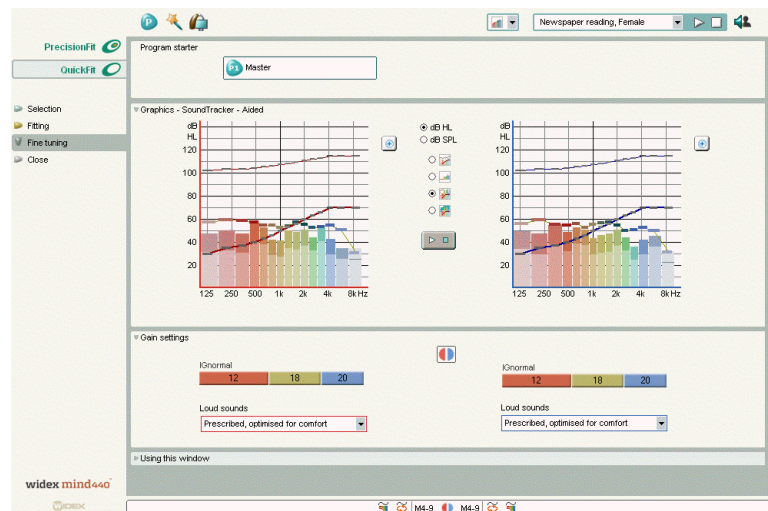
Newspaper reading, Female

PrecisionFit

QuickFit

Selection
Fitting
Fine tuning
Close

Program starter

Master

Graphics - SoundTracker - Aided

dB HL
120
100
80
60
40
20
125 250 500 1k 2k 4k 8k Hz

dB HL
dB SPL

dB HL
120
100
80
60
40
20
125 250 500 1k 2k 4k 8k Hz

Gain settings

IGnormal
| 12 | 18 | 20 |
|---|---|---|

Loud sounds
Prescribed, optimised for comfort

IGnormal
| 12 | 18 | 20 |
|---|---|---|

Loud sounds
Prescribed, optimised for comfort

Using this window

widex mind440

WIDEX

M4-9 M4-9